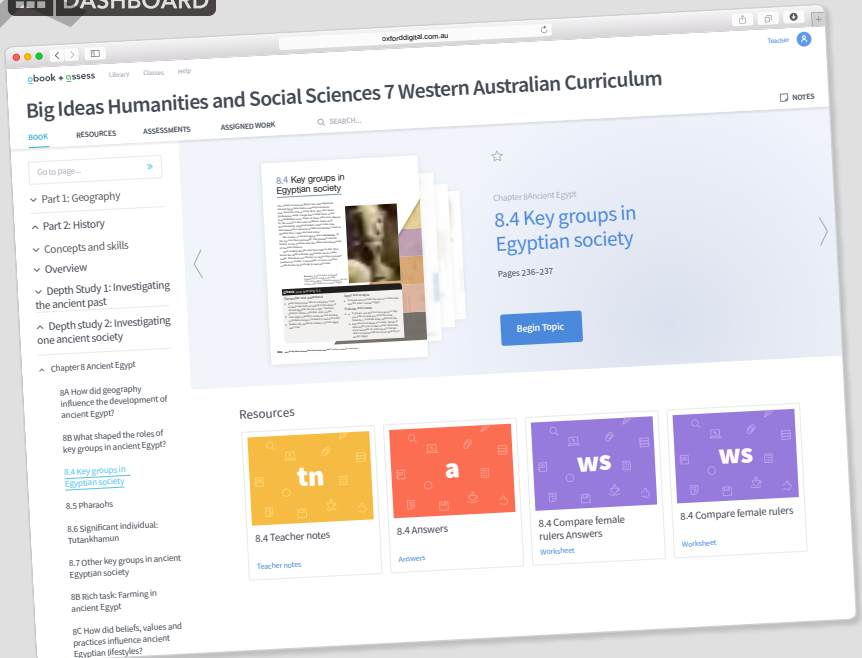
DASHBOARD

oxforddigital.com.au

Teacher

obook + assess Library Classes Help

Big Ideas Humanities and Social Sciences 7 Western Australian Curriculum

NOTES

BOOK RESOURCES ASSESSMENTS ASSIGNED WORK SEARCH...

Go to page...

Part 1: Geography

Part 2: History

Concepts and skills

Overview

Depth Study 1: Investigating the ancient past

Depth study 2: Investigating one ancient society

Chapter 8 Ancient Egypt

8A How did geography influence the development of ancient Egypt?

8B What shaped the roles of key groups in ancient Egypt?

8.4 Key groups in Egyptian society

8.5 Pharaohs

8.6 Significant individual: Tutankhamun

8.7 Other key groups in ancient Egyptian society

8B Rich task: Farming in ancient Egypt

8C How did beliefs, values and practices influence ancient Egyptian lifestyles?

8.4 Key groups in Egyptian society

Chapter 8 Ancient Egypt

8.4 Key groups in Egyptian society

Pages 236–237

Begin Topic

Resources

tn

8.4 Teacher notes

Teacher notes

a

8.4 Answers

Answers

ws

8.4 Compare female rulers Answers

Worksheet

ws

8.4 Compare female rulers

Worksheet